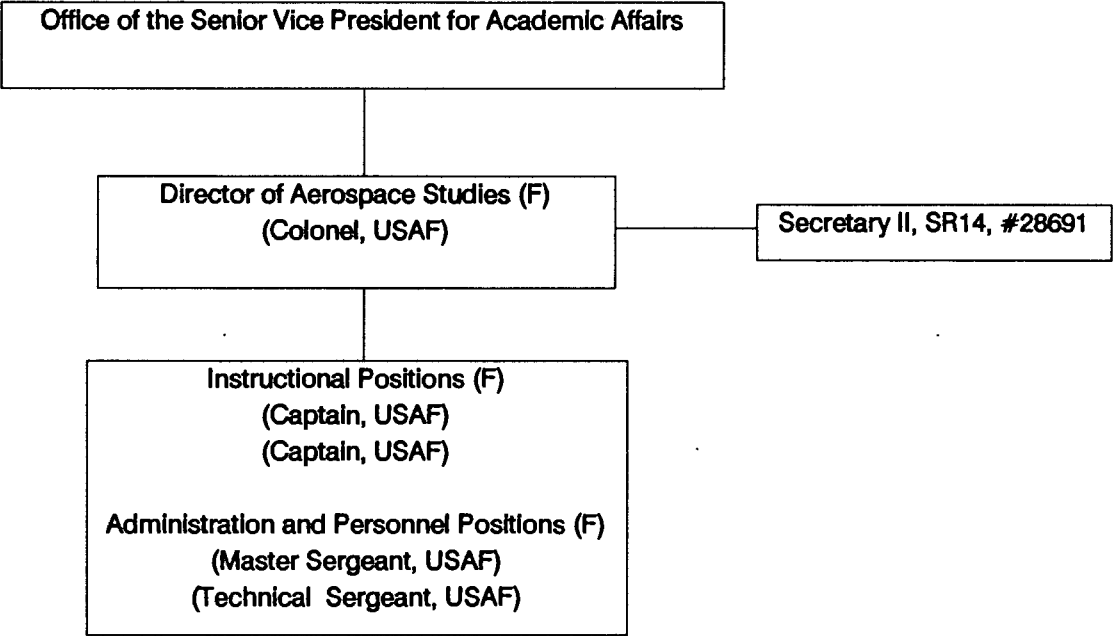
Office of the Senior Vice President for Academic Affairs

Director of Aerospace Studies (F)
(Colonel, USAF)

Secretary II, SR14, #28691

Instructional Positions (F)
(Captain, USAF)
(Captain, USAF)

Administration and Personnel Positions (F)
(Master Sergeant, USAF)
(Technical Sergeant, USAF)